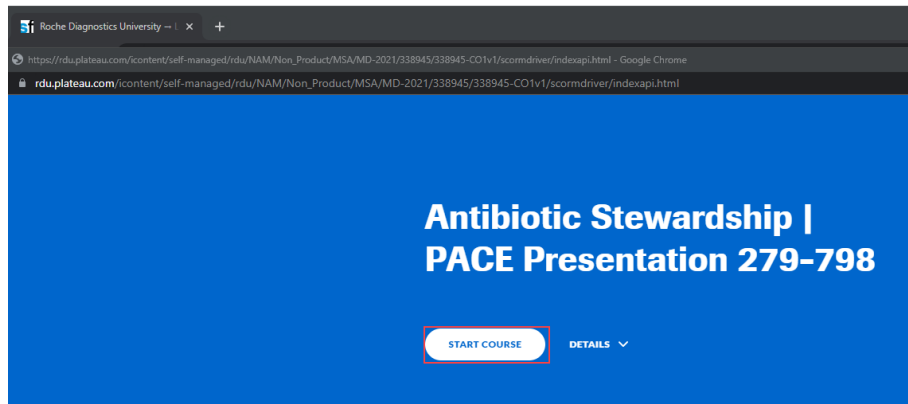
Roche Diagnostics University – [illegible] ×
+
https://rdu.plateau.com/icontent/self-managed/rdu/NAM/Non_Product/MSA/MD-2021/338945/338945-CO1v1/scormdriver/indexapi.html - Google Chrome
rdu.plateau.com/icontent/self-managed/rdu/NAM/Non_Product/MSA/MD-2021/338945/338945-CO1v1/scormdriver/indexapi.html

Antibiotic Stewardship | PACE Presentation 279-798

START COURSE

DETAILS